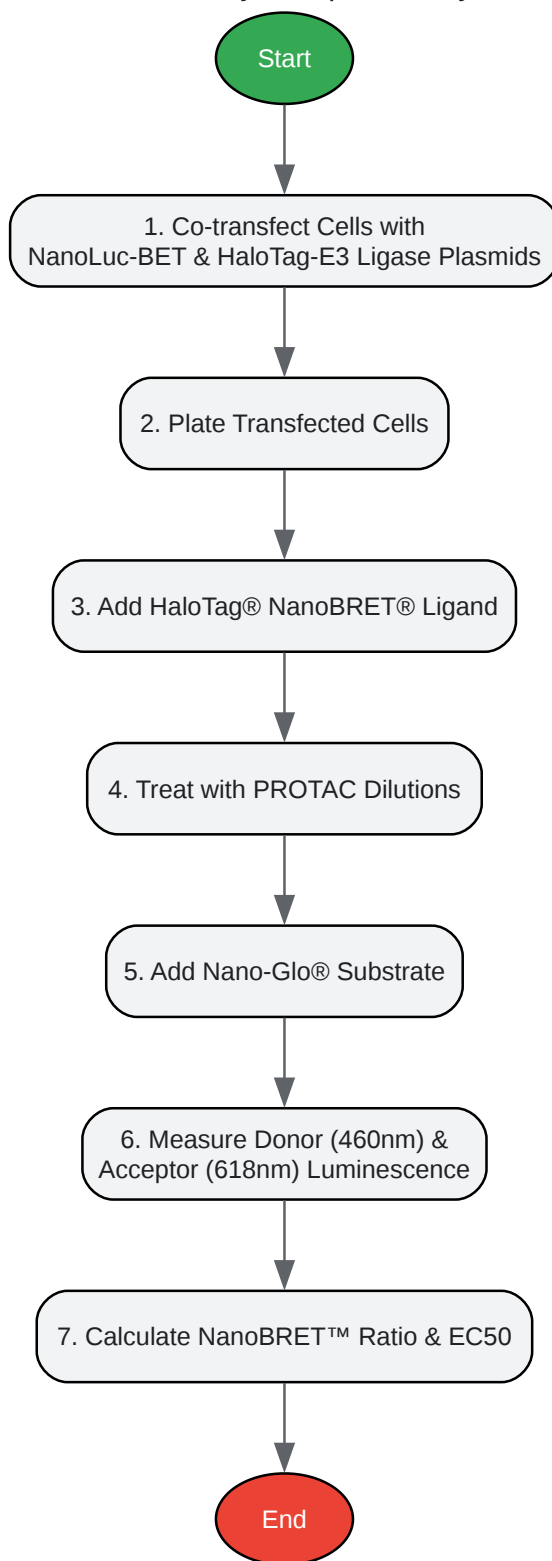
Start

1. Co-transfect Cells with NanoLuc-BET & HaloTag-E3 Ligase Plasmids

2. Plate Transfected Cells

3. Add HaloTag® NanoBRET® Ligand

4. Treat with PROTAC Dilutions

5. Add Nano-Glo® Substrate

6. Measure Donor (460nm) & Acceptor (618nm) Luminescence

7. Calculate NanoBRET™ Ratio & EC50

End